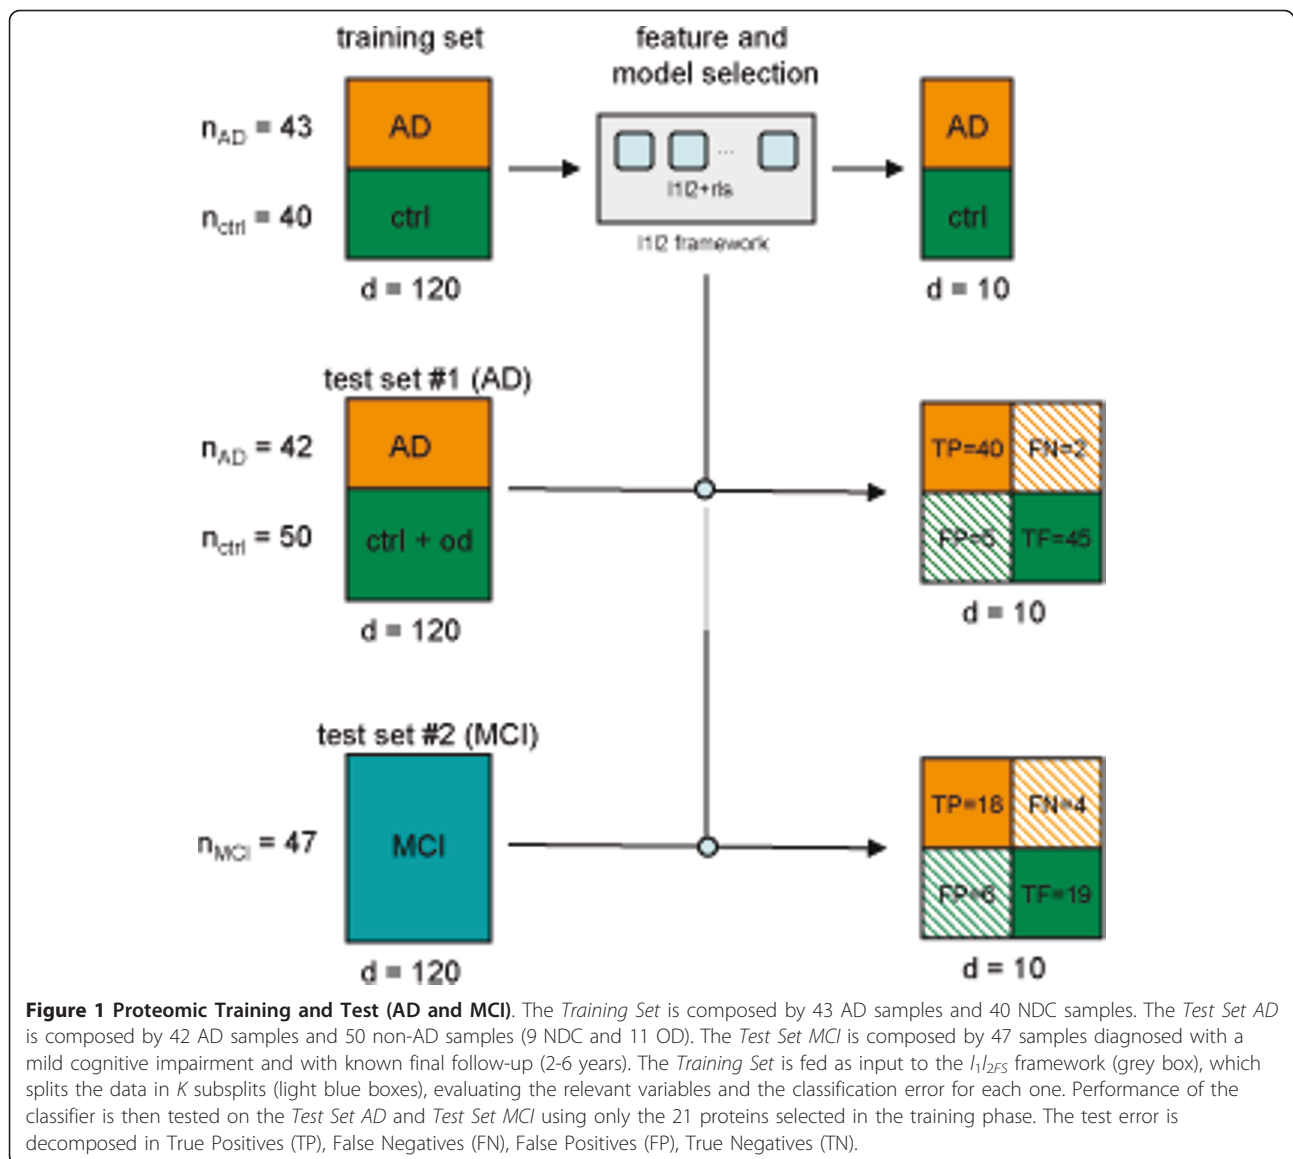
training set

feature and model selection

$n_{AD}$ = 43

$n_{ctrl}$ = 40

AD

ctrl

d = 120

l1l2+rls

l1l2 framework

AD

ctrl

d = 10

test set #1 (AD)

$n_{AD}$ = 42

$n_{ctrl}$ = 50

AD

ctrl + od

d = 120

TP=40 | FN=2

FP=5 | TF=45

d = 10

test set #2 (MCI)

$n_{MCI}$ = 47

MCI

d = 120

TP=18 | FN=4

FP=6 | TF=19

d = 10

**Figure 1 Proteomic Training and Test (AD and MCI)**. The *Training Set* is composed by 43 AD samples and 40 NDC samples. The *Test Set AD* is composed by 42 AD samples and 50 non-AD samples (9 NDC and 11 OD). The *Test Set MCI* is composed by 47 samples diagnosed with a mild cognitive impairment and with known final follow-up (2-6 years). The *Training Set* is fed as input to the $l_1l_{2FS}$ framework (grey box), which splits the data in *K* subsplits (light blue boxes), evaluating the relevant variables and the classification error for each one. Performance of the classifier is then tested on the *Test Set AD* and *Test Set MCI* using only the 21 proteins selected in the training phase. The test error is decomposed in True Positives (TP), False Negatives (FN), False Positives (FP), True Negatives (TN).